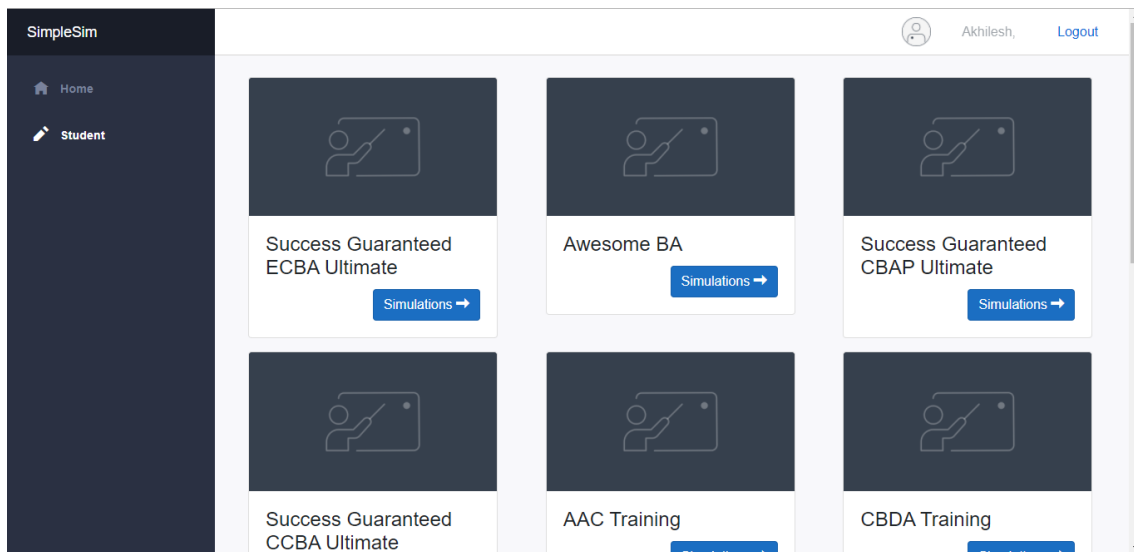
SimpleSim

Home

Student

Akhilesh,

Logout

Success Guaranteed ECBA Ultimate

Simulations →

Awesome BA

Simulations →

Success Guaranteed CBAP Ultimate

Simulations →

Success Guaranteed CCBA Ultimate

AAC Training

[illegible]

CBDA Training

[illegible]